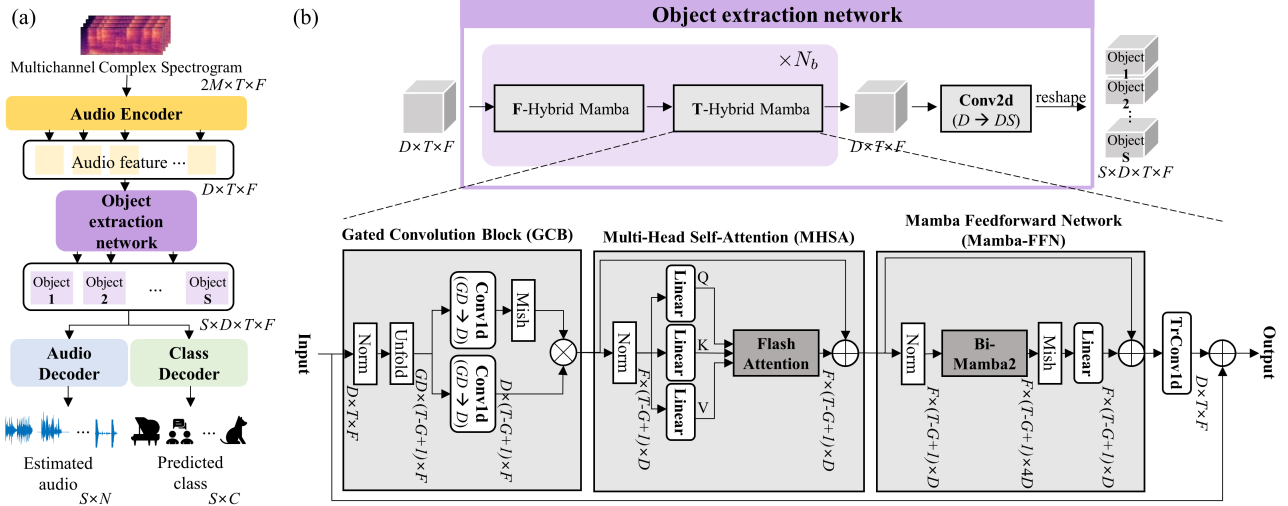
(a)

Multichannel Complex Spectrogram
$2M\times T\times F$

Audio Encoder

Audio feature ···

$D\times T\times F$

Object extraction network

Object 1 Object 2 ··· Object S

$S\times D\times T\times F$

Audio Decoder

Class Decoder

Estimated audio
$S\times N$

Predicted class
$S\times C$

(b)

Object extraction network

$\times N_b$

F-Hybrid Mamba

T-Hybrid Mamba

$D\times T\times F$

$D\times T\times F$

Conv2d
($D \rightarrow DS$)

reshape

Object 1
Object 2
Object S

$S\times D\times T\times F$

Gated Convolution Block (GCB)

Multi-Head Self-Attention (MHSA)

Mamba Feedforward Network (Mamba-FFN)

Input

Norm

$D\times T\times F$

Unfold

$GD\times(T\text{-}G+1)\times F$

Conv1d
($GD \rightarrow D$)

Mish

Conv1d
($GD \rightarrow D$)

$D\times(T\text{-}G+1)\times F$

Norm

$F\times(T\text{-}G+1)\times D$

Linear

Q

Linear

K

Linear

V

Flash Attention

$F\times(T\text{-}G+1)\times D$

Norm

$F\times(T\text{-}G+1)\times D$

Bi-Mamba2

$F\times(T\text{-}G+1)\times 4D$

Mish

Linear

$F\times(T\text{-}G+1)\times D$

TrConv1d

$D\times T\times F$

Output